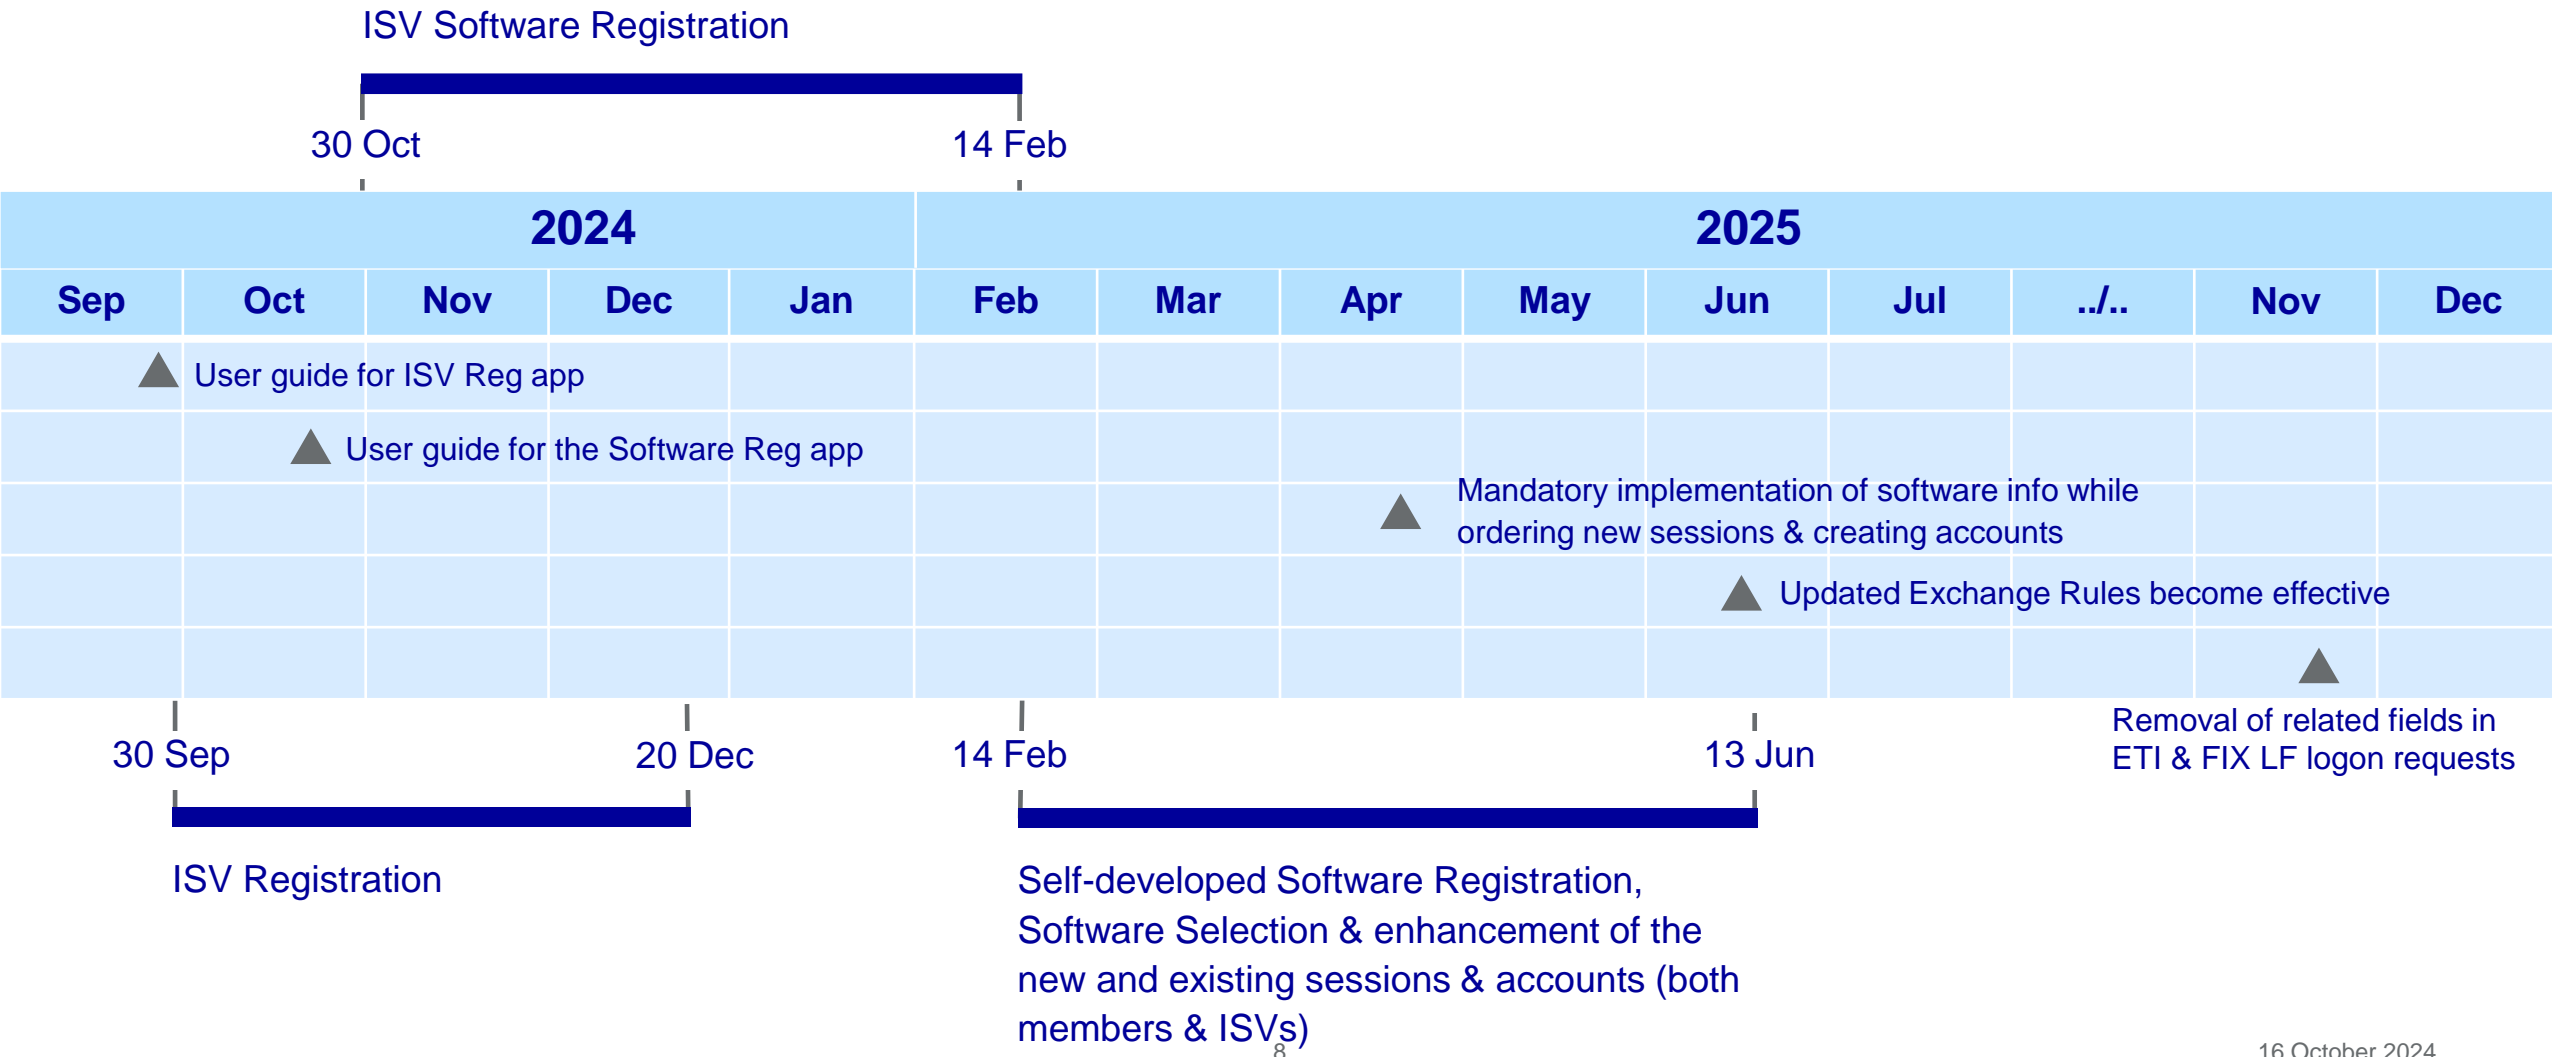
ISV Software Registration

30 Oct

14 Feb

| 2024 | | | | | 2025 | | | | | | | | |
|---|---|---|---|---|---|---|---|---|---|---|---|---|---|
| Sep | Oct | Nov | Dec | Jan | Feb | Mar | Apr | May | Jun | Jul | ../.. | Nov | Dec |

User guide for ISV Reg app

User guide for the Software Reg app

Mandatory implementation of software info while ordering new sessions & creating accounts

Updated Exchange Rules become effective

Removal of related fields in ETI & FIX LF logon requests

30 Sep

20 Dec

14 Feb

13 Jun

ISV Registration

Self-developed Software Registration, Software Selection & enhancement of the new and existing sessions & accounts (both members & ISVs)

8

16 October 2024